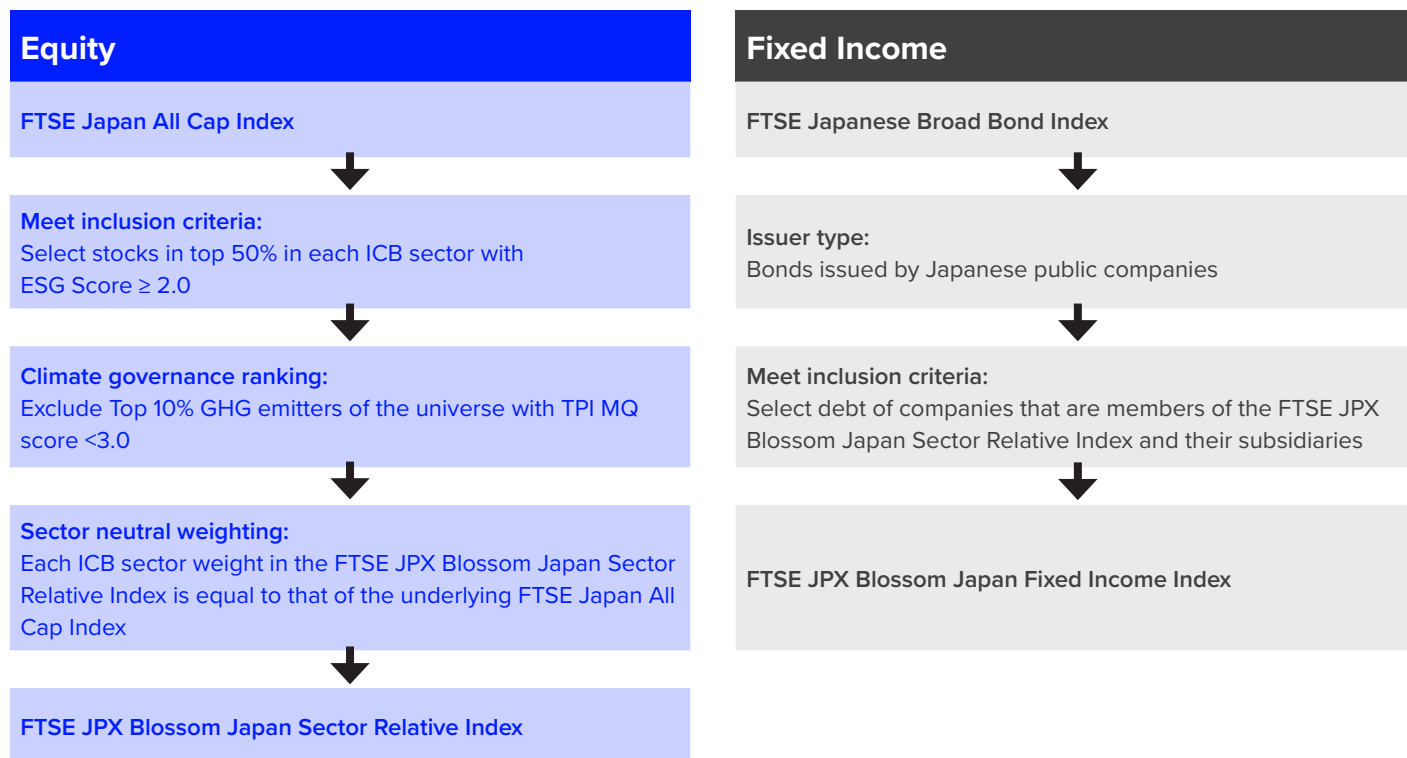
Equity

FTSE Japan All Cap Index

Meet inclusion criteria:
Select stocks in top 50% in each ICB sector with ESG Score ≥ 2.0

Climate governance ranking:
Exclude Top 10% GHG emitters of the universe with TPI MQ score <3.0

Sector neutral weighting:
Each ICB sector weight in the FTSE JPX Blossom Japan Sector Relative Index is equal to that of the underlying FTSE Japan All Cap Index

FTSE JPX Blossom Japan Sector Relative Index

Fixed Income

FTSE Japanese Broad Bond Index

Issuer type:
Bonds issued by Japanese public companies

Meet inclusion criteria:
Select debt of companies that are members of the FTSE JPX Blossom Japan Sector Relative Index and their subsidiaries

FTSE JPX Blossom Japan Fixed Income Index